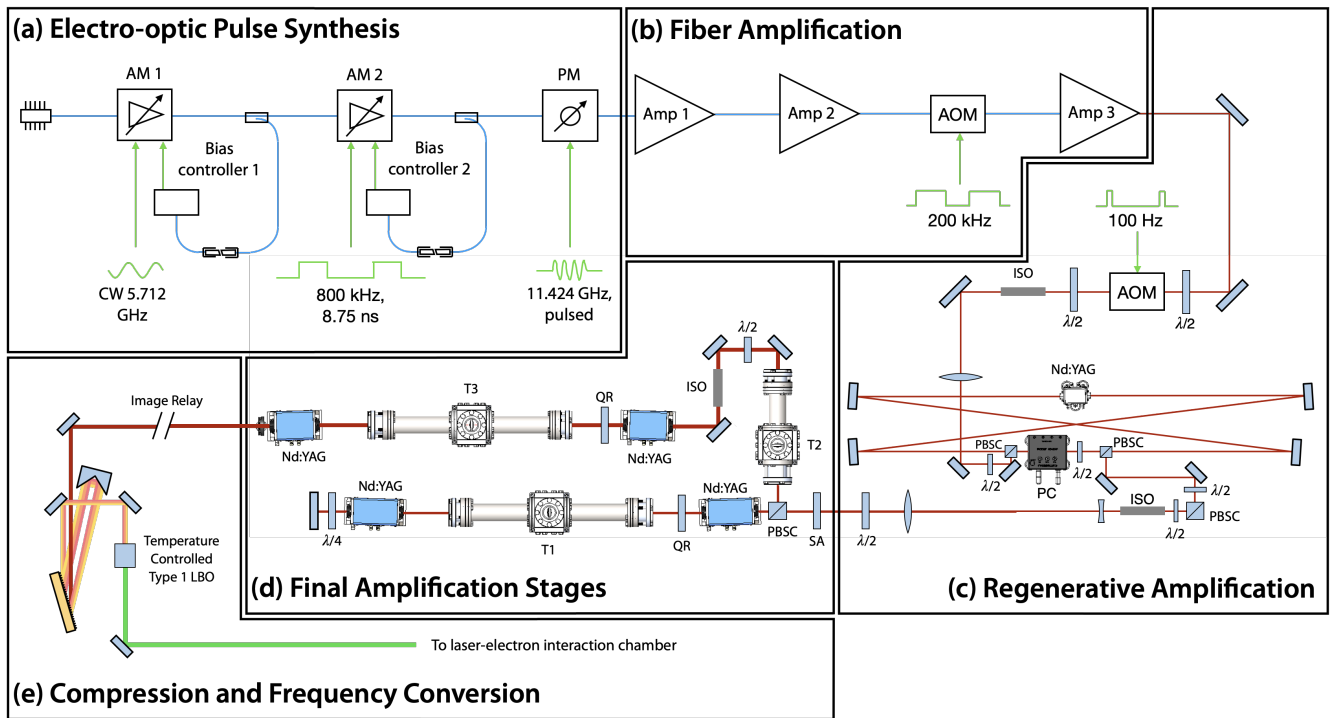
(a) Electro-optic Pulse Synthesis

AM 1

AM 2

PM

Bias controller 1

Bias controller 2

CW 5.712 GHz

800 kHz, 8.75 ns

11.424 GHz, pulsed

(b) Fiber Amplification

Amp 1

Amp 2

AOM

Amp 3

200 kHz

100 Hz

ISO

AOM

$\lambda/2$

$\lambda/2$

Nd:YAG

PBSC

PBSC

$\lambda/2$

PC

$\lambda/2$

$\lambda/2$

ISO

PBSC

$\lambda/2$

$\lambda/2$

(c) Regenerative Amplification

$\lambda/2$

ISO

T3

QR

Nd:YAG

Nd:YAG

T2

Nd:YAG

Nd:YAG

$\lambda/4$

T1

QR

PBSC

SA

(d) Final Amplification Stages

Image Relay

Temperature Controlled Type 1 LBO

To laser-electron interaction chamber

(e) Compression and Frequency Conversion